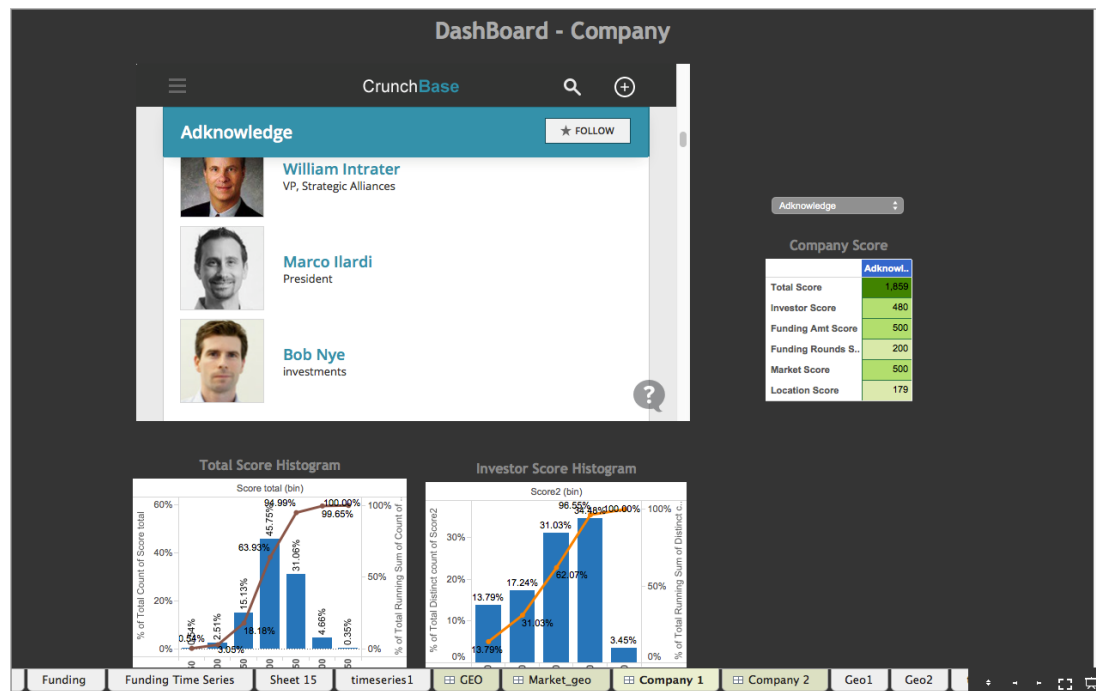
DashBoard - Company

CrunchBase

Adknowledge

★ FOLLOW

William Intrater
VP, Strategic Alliances

Marco Ilardi
President

Bob Nye
investments

?

Adknowledge

Company Score

| | Adknowl.. |
|---|---|
| Total Score | 1,859 |
| Investor Score | 480 |
| Funding Amt Score | 500 |
| Funding Rounds S.. | 200 |
| Market Score | 500 |
| Location Score | 179 |

Total Score Histogram

Score total (bin)

60%
40%
20%
0%
% of Total Count of Score total
100%
50%
0%
% of Total Running Sum of Count of
94.99%
100.00%
99.65%
45.75%
63.93%
31.06%
15.13%
18.18%
2.51%
0.54%
3.05%
4.66%
0.35%

Investor Score Histogram

Score2 (bin)

30%
20%
10%
0%
% of Total Distinct count of Score2
100%
50%
0%
% of Total Running Sum of Distinct c..
96.55%
34.48%
100.00%
31.03%
62.07%
17.24%
13.79%
31.03%
13.79%
3.45%

Funding | Funding Time Series | Sheet 15 | timeseries1 | GEO | Market_geo | Company 1 | Company 2 | Geo1 | Geo2